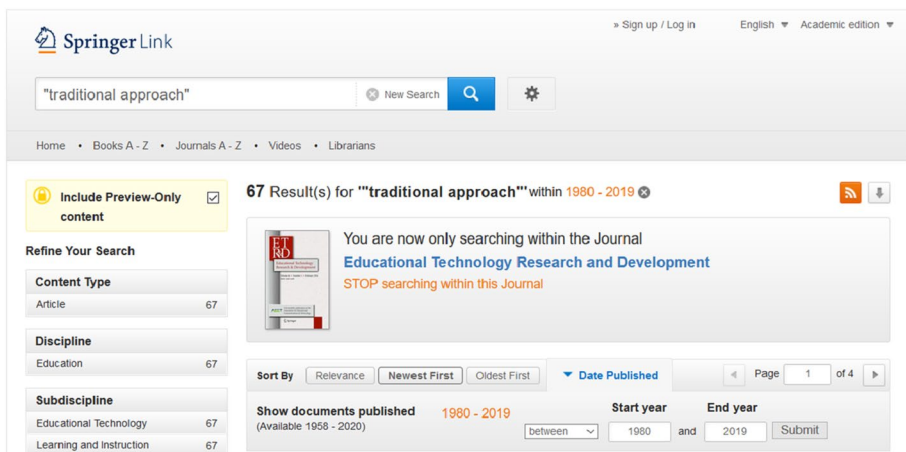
Springer Link

» Sign up / Log in English ▼ Academic edition ▼

"traditional approach" New Search

Home • Books A - Z • Journals A - Z • Videos • Librarians

Include Preview-Only content

Refine Your Search

Content Type

Article 67

Discipline

Education 67

Subdiscipline

Educational Technology 67

Learning and Instruction 67

67 Result(s) for '"traditional approach"' within 1980 - 2019

ETR&D Educational Technology Research and Development

You are now only searching within the Journal

Educational Technology Research and Development

STOP searching within this Journal

Sort By Relevance Newest First Oldest First Date Published Page 1 of 4

Show documents published (Available 1958 - 2020) 1980 - 2019

Start year End year

between 1980 and 2019 Submit